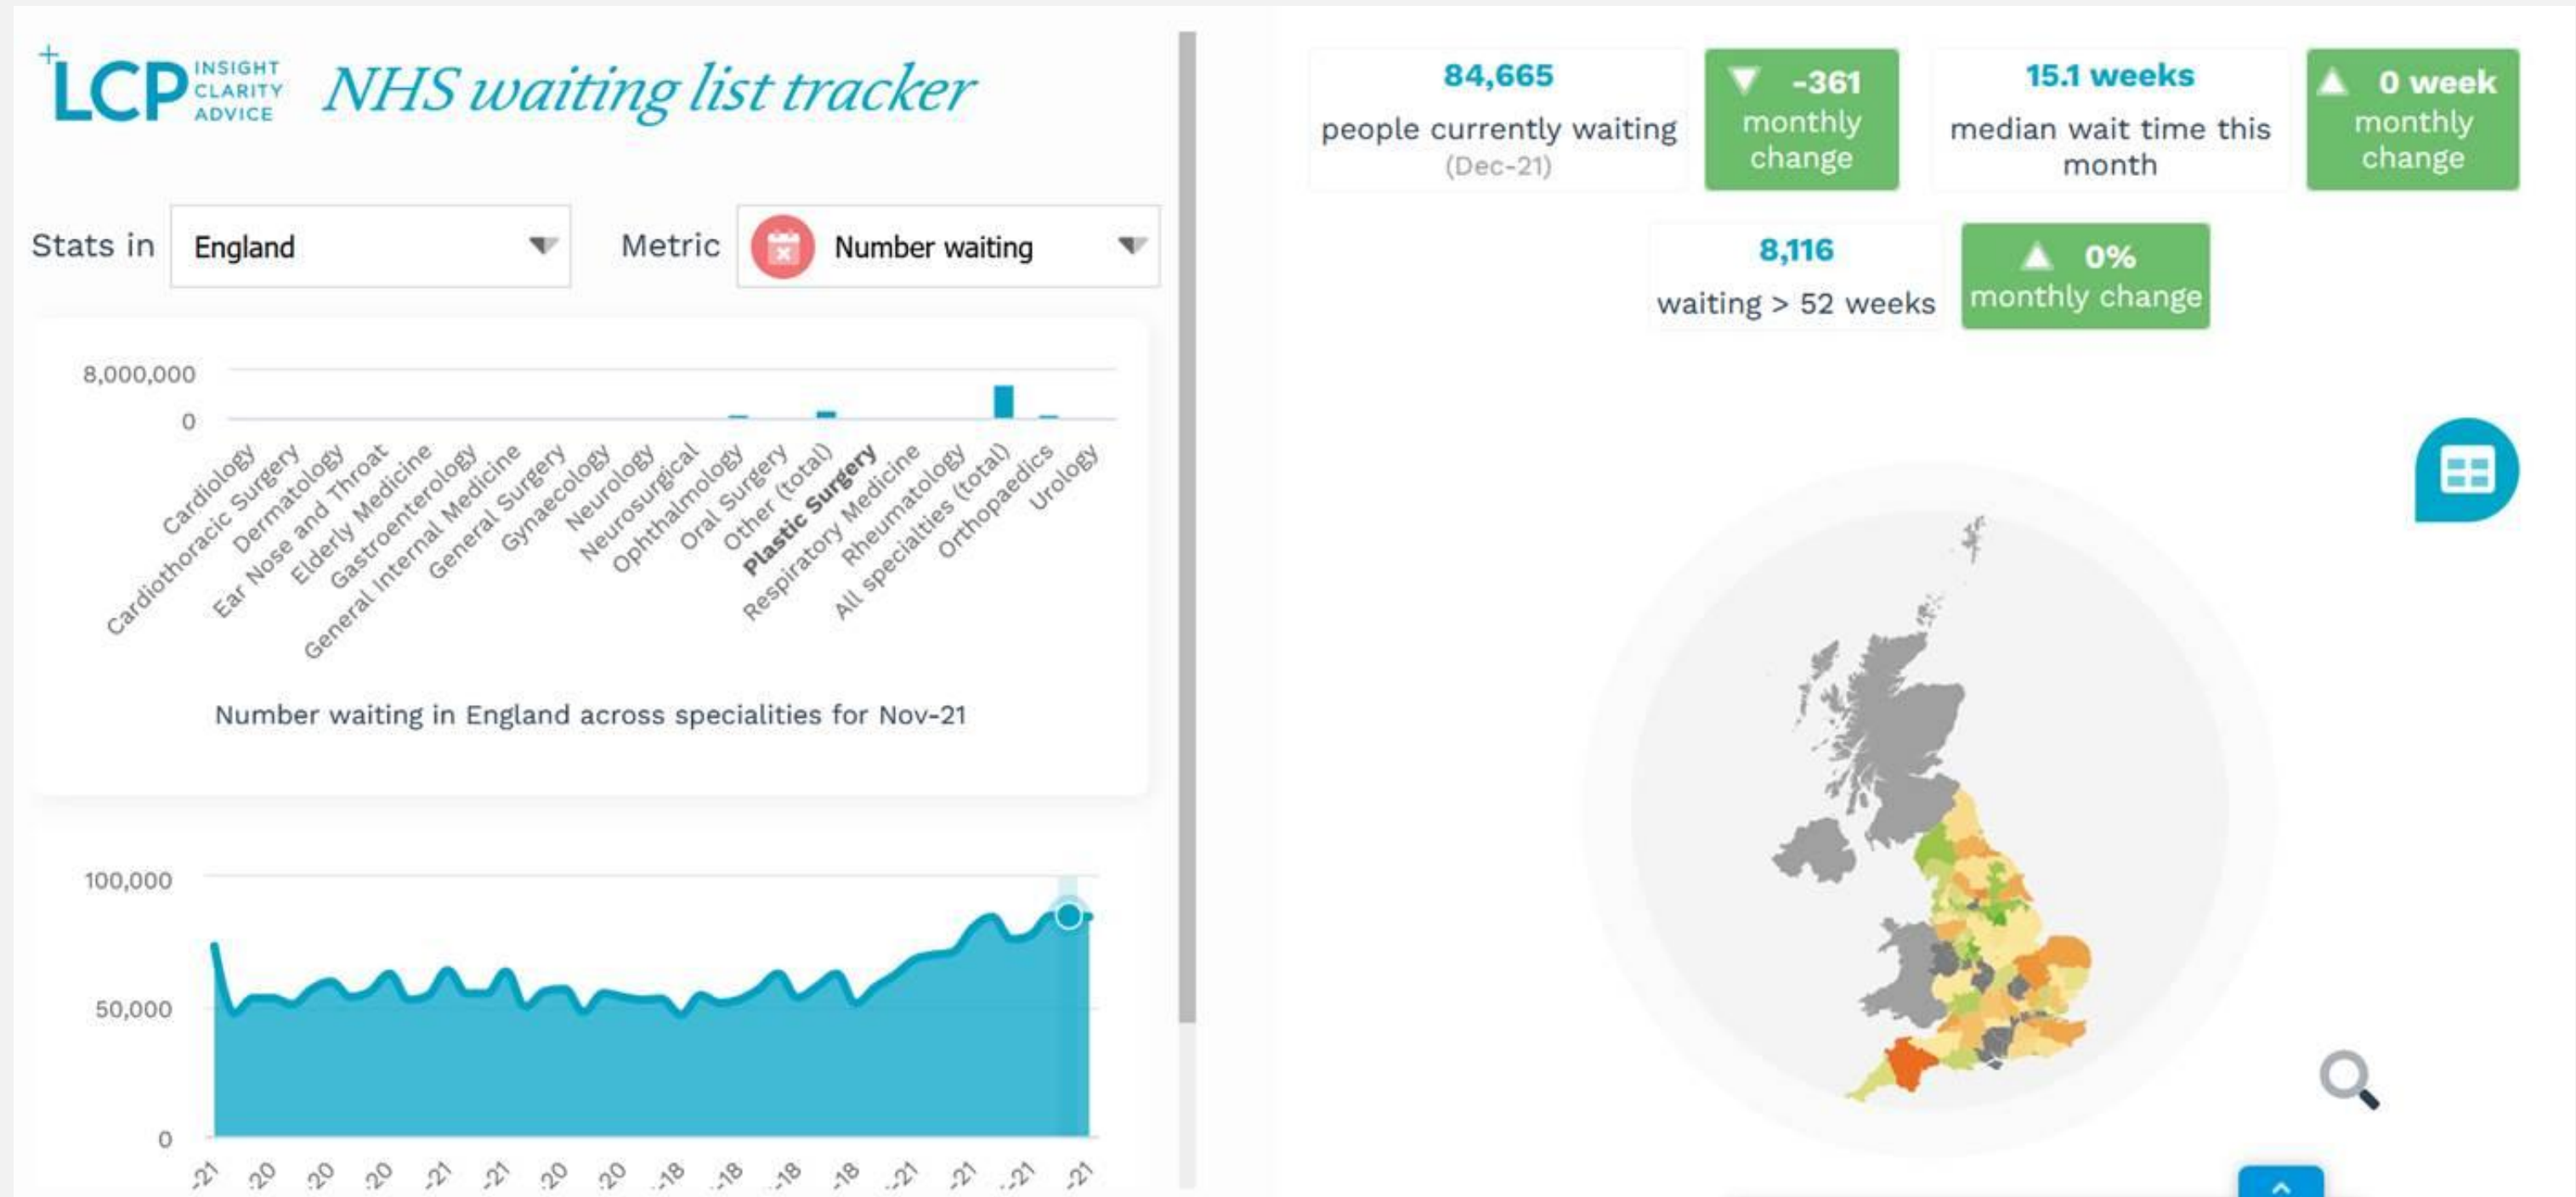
LCP INSIGHT CLARITY ADVICE

NHS waiting list tracker

Stats in England

Metric Number waiting

8,000,000
0

Cardiology
Cardiothoracic Surgery
Dermatology
Ear Nose and Throat
Elderly Medicine
Gastroenterology
General Internal Medicine
General Surgery
Gynaecology
Neurology
Neurosurgical
Ophthalmology
Oral Surgery
Other (total)
Plastic Surgery
Respiratory Medicine
Rheumatology
All specialties (total)
Orthopaedics
Urology

Number waiting in England across specialities for Nov-21

100,000
50,000
0

-21 -20 -20 -20 -21 -21 -20 -20 -18 -18 -18 -18 -21 -21 -21 -21

84,665
people currently waiting
(Dec-21)

-361
monthly change

15.1 weeks
median wait time this month

0 week
monthly change

8,116
waiting > 52 weeks

0%
monthly change